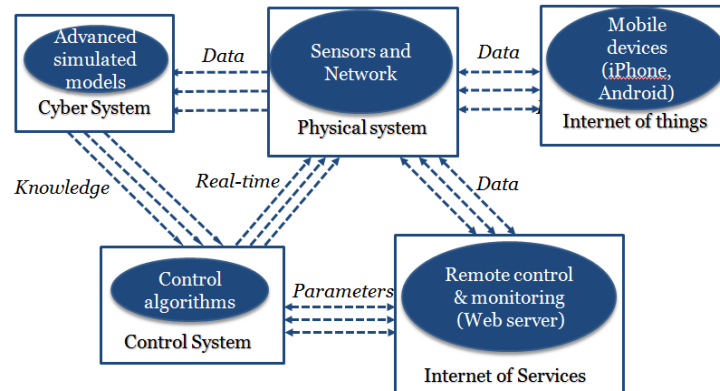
Advanced simulated models
Cyber System

Data

Sensors and Network
Physical system

Data

Mobile devices (iPhone, Android)
Internet of things

Knowledge

Real-time

Data

Control algorithms
Control System

Parameters

Remote control & monitoring (Web server)
Internet of Services